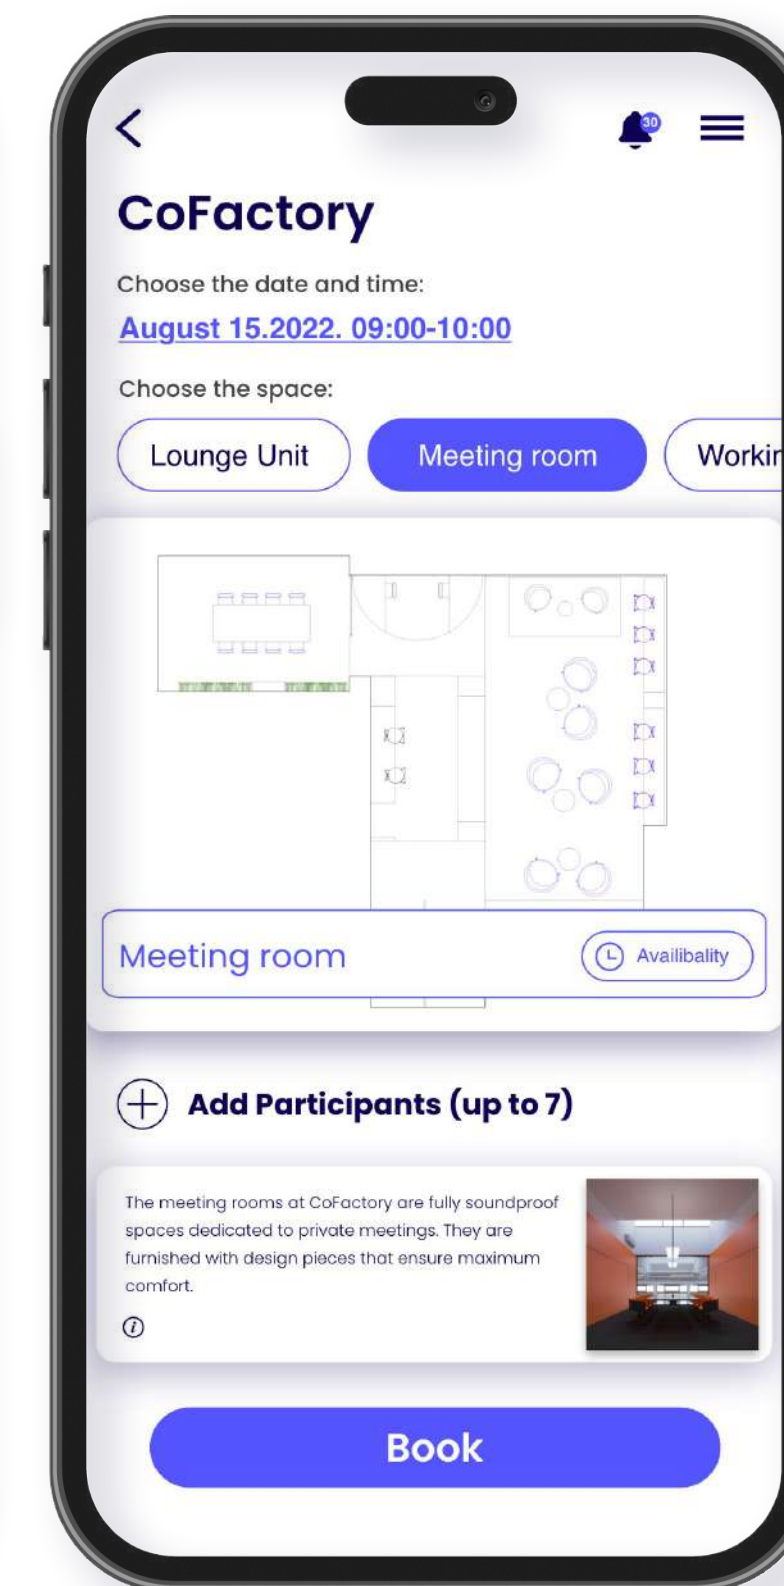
<

30

CoFactory

Choose the date and time:

August 15.2022. 09:00-10:00

Choose the space:

Lounge Unit

Meeting room

Workir

Meeting room

Availibality

Add Participants (up to 7)

The meeting rooms at CoFactory are fully soundproof spaces dedicated to private meetings. They are furnished with design pieces that ensure maximum comfort.

i

Book